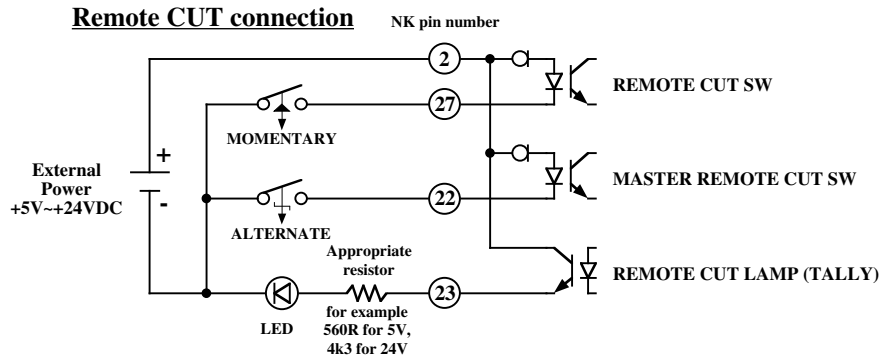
Remote CUT connection

NK pin number

2

27

22

23

REMOTE CUT SW

MOMENTARY

MASTER REMOTE CUT SW

External Power +5V~+24VDC

+

-

ALTERNATE

Appropriate resistor

REMOTE CUT LAMP (TALLY)

LED

for example 560R for 5V, 4k3 for 24V